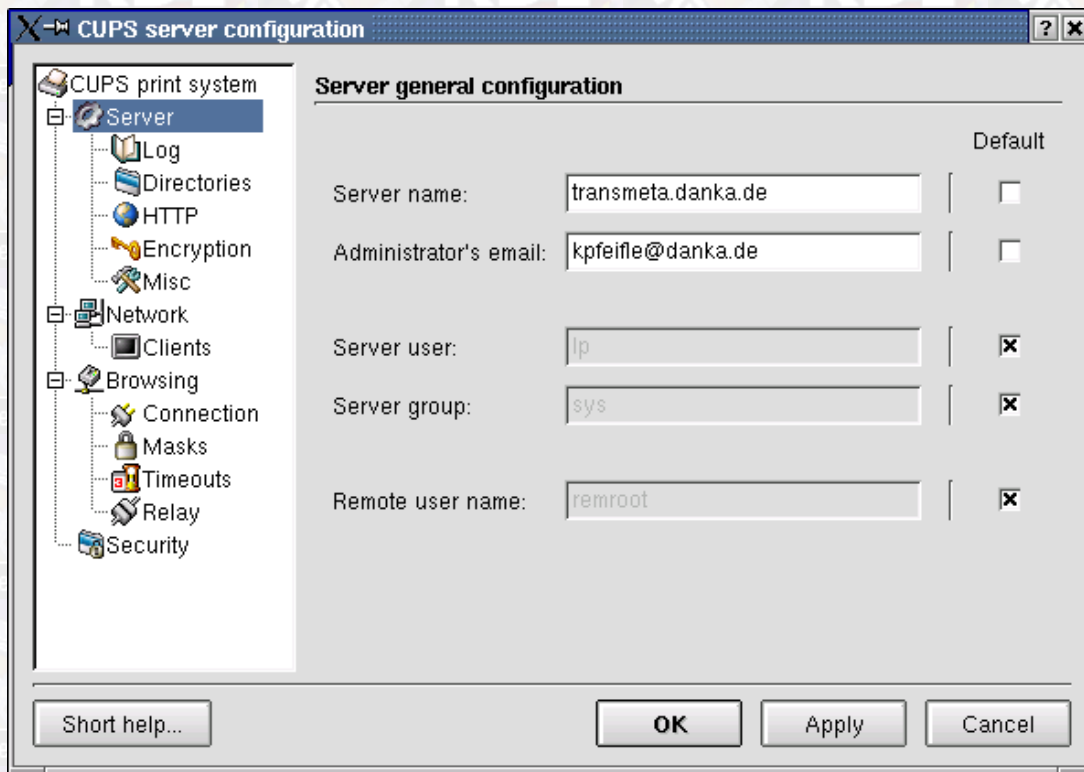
CUPS server configuration

CUPS print system
Server
Log
Directories
HTTP
Encryption
Misc
Network
Clients
Browsing
Connection
Masks
Timeouts
Relay
Security

Server general configuration

Default

Server name: transmeta.danka.de

Administrator's email: kpfeifle@danka.de

Server user: lp

Server group: sys

Remote user name: remroot

Short help...

OK

Apply

Cancel